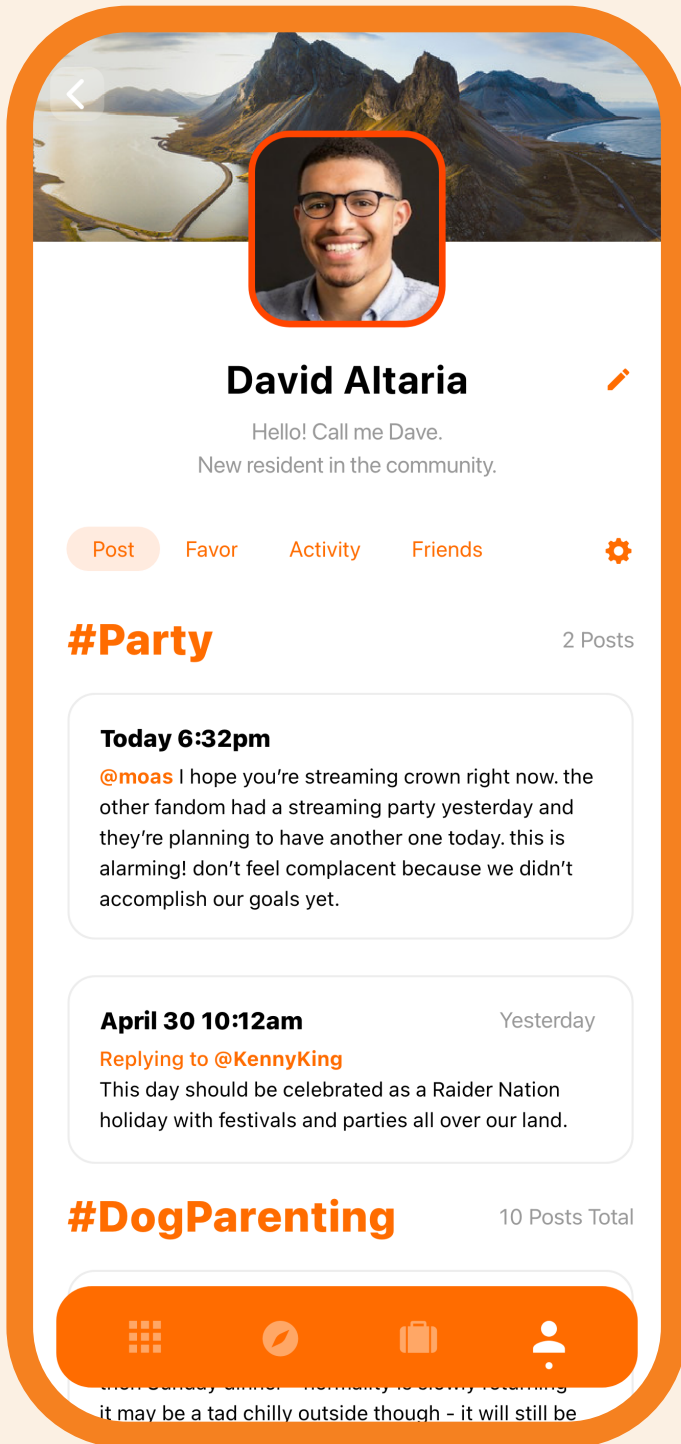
David Altaria

Hello! Call me Dave.
New resident in the community.

Post Favor Activity Friends

#Party

2 Posts

Today 6:32pm

@moas I hope you're streaming crown right now. the other fandom had a streaming party yesterday and they're planning to have another one today. this is alarming! don't feel complacent because we didn't accomplish our goals yet.

April 30 10:12am

Yesterday

Replying to @KennyKing

This day should be celebrated as a Raider Nation holiday with festivals and parties all over our land.

#DogParenting

10 Posts Total

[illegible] Sunday dinner - normality is slowly returning

it may be a tad chilly outside though - it will still be